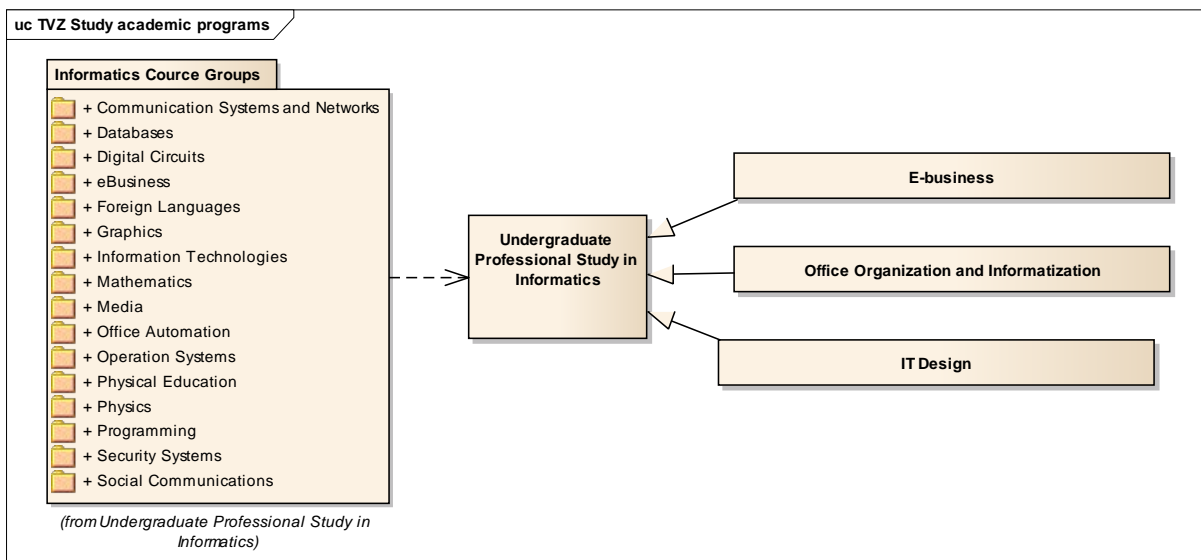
uc TVZ Study academic programs

Informatics Cource Groups

+ Communication Systems and Networks
+ Databases
+ Digital Circuits
+ eBusiness
+ Foreign Languages
+ Graphics
+ Information Technologies
+ Mathematics
+ Media
+ Office Automation
+ Operation Systems
+ Physical Education
+ Physics
+ Programming
+ Security Systems
+ Social Communications

(from Undergraduate Professional Study in Informatics)

Undergraduate Professional Study in Informatics

E-business

Office Organization and Informatization

IT Design